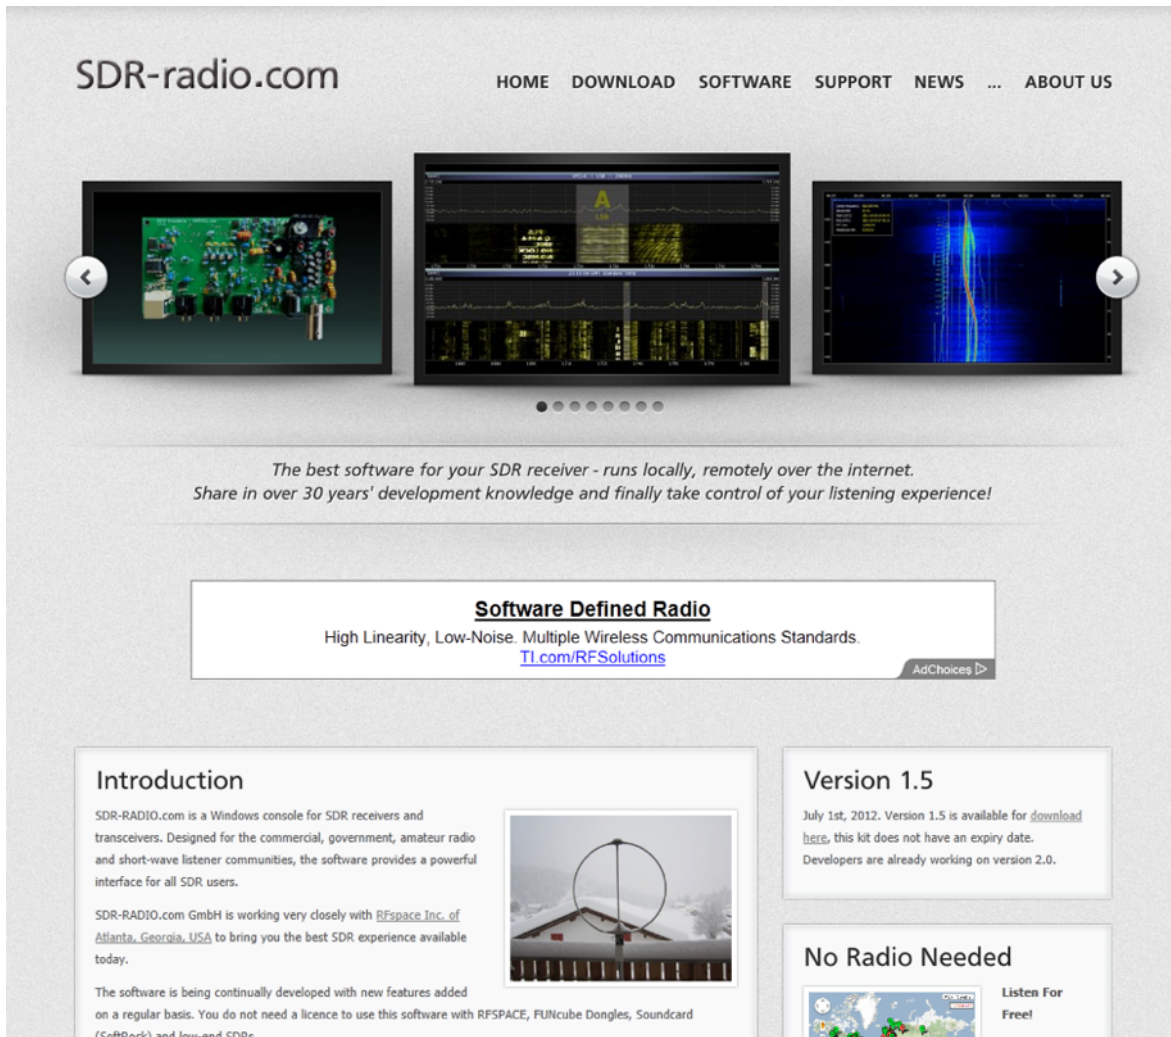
SDR-radio.com

HOME DOWNLOAD SOFTWARE SUPPORT NEWS ... ABOUT US

A

The best software for your SDR receiver - runs locally, remotely over the internet.
Share in over 30 years' development knowledge and finally take control of your listening experience!

Software Defined Radio
High Linearity, Low-Noise. Multiple Wireless Communications Standards.
TI.com/RFSolutions
AdChoices

Introduction

SDR-RADIO.com is a Windows console for SDR receivers and transceivers. Designed for the commercial, government, amateur radio and short-wave listener communities, the software provides a powerful interface for all SDR users.

SDR-RADIO.com GmbH is working very closely with RFspace Inc. of Atlanta, Georgia, USA to bring you the best SDR experience available today.

The software is being continually developed with new features added on a regular basis. You do not need a licence to use this software with RFSPACE, FUNcube Dongles, Soundcard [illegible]

Version 1.5

July 1st, 2012. Version 1.5 is available for download here, this kit does not have an expiry date. Developers are already working on version 2.0.

No Radio Needed

Listen For Free!